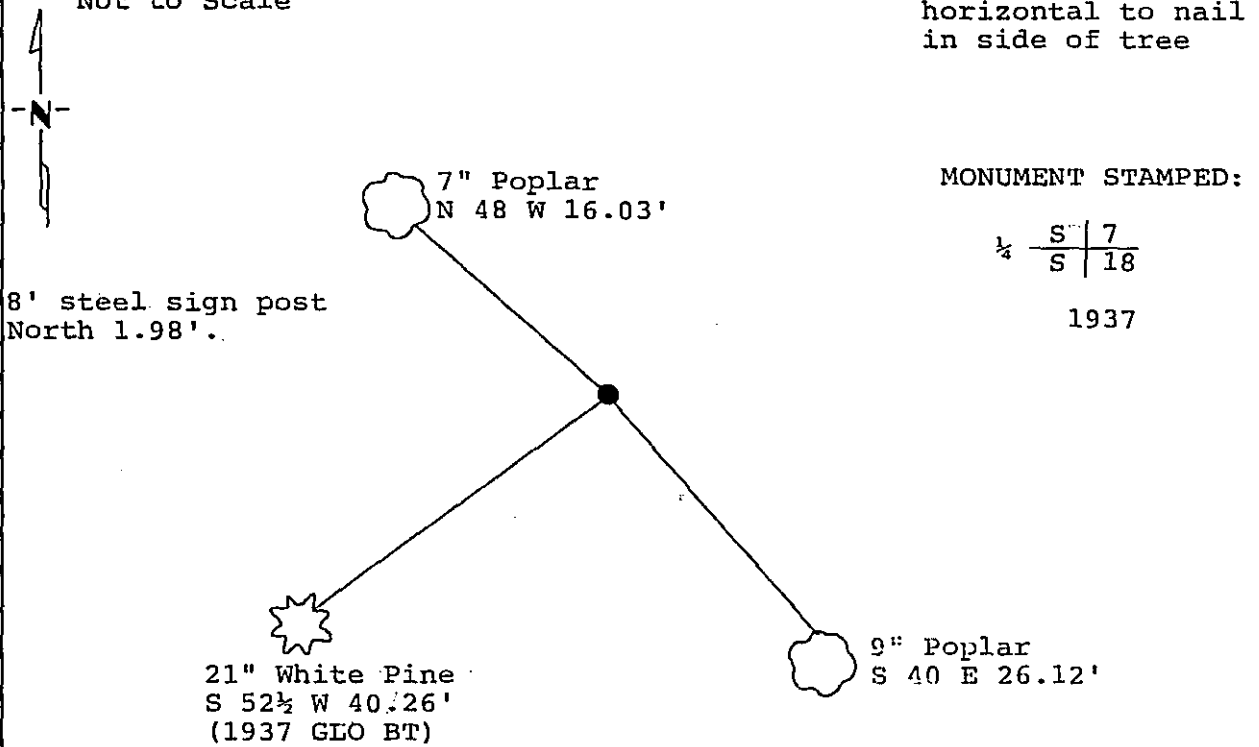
Not to Scale

horizontal to nail in side of tree

-N-

7" Poplar
N 48 W 16.03'

MONUMENT STAMPED:

¼ $\frac{S}{S} \vert \frac{7}{18}$

1937

8' steel sign post
North 1.98'.

21" White Pine
S 52½ W 40.26'
(1937 GLO BT)

9" Poplar
S 40 E 26.12'